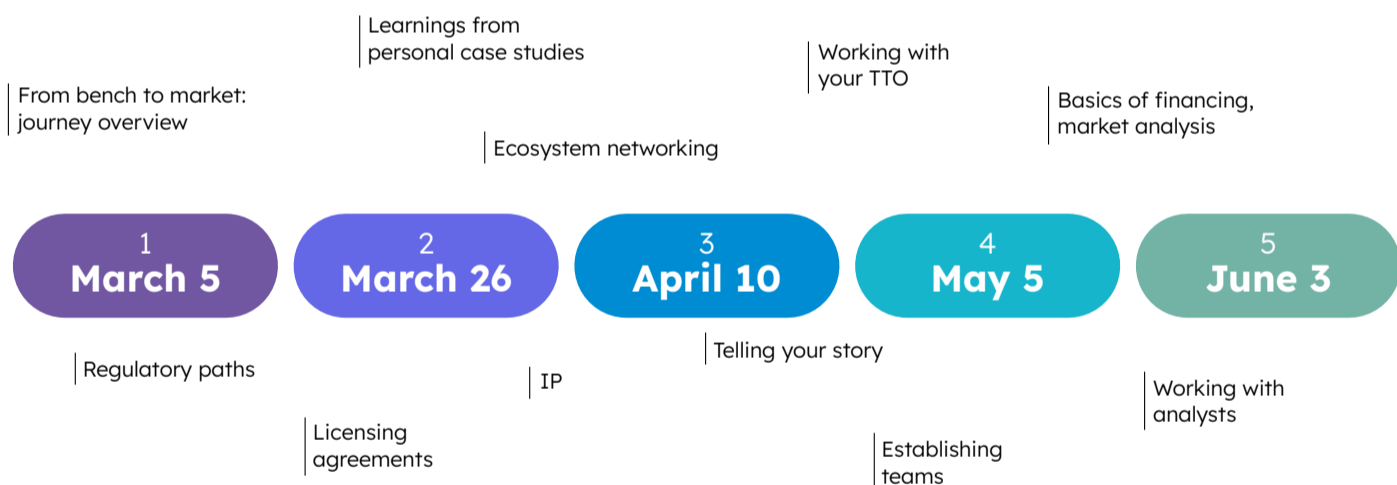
Learnings from personal case studies

Working with your TTO

From bench to market: journey overview

Basics of financing, market analysis

Ecosystem networking

1
March 5

2
March 26

3
April 10

4
May 5

5
June 3

Telling your story

Regulatory paths

IP

Working with analysts

Licensing agreements

Establishing teams